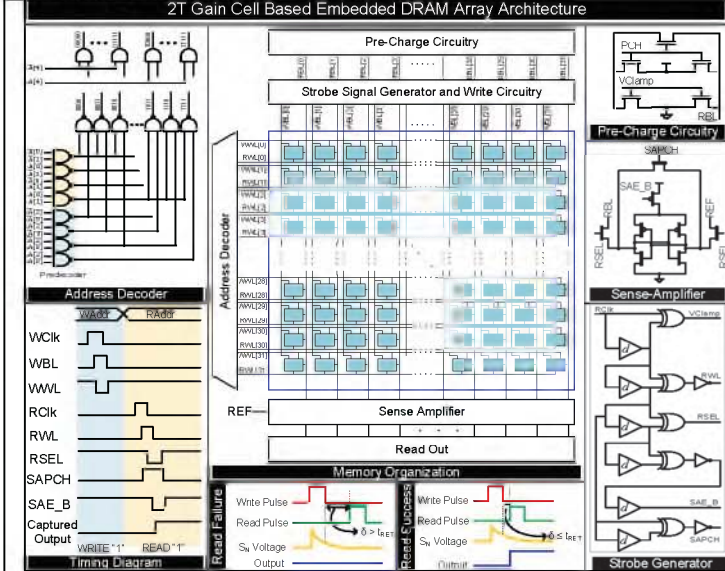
2T Gain Cell Based Embedded DRAM Array Architecture

Predecoder

Address Decoder

WAddr RAddr

WClk

WBL

WWL

RClk

RWL

RSEL

SAPCH

SAE_B

Captured Output

WRITE "1" READ "1"

Timing Diagram

Pre-Charge Circuitry

Strobe Signal Generator and Write Circuitry

Address Decoder

WWL[0]
RWL[0]
WWL[1]
RWL[1]
WWL[2]
RWL[2]
WWL[3]
RWL[3]

WWL[28]
RWL[28]
WWL[29]
RWL[29]
WWL[30]
RWL[30]
WWL[31]
RWL[31]

REF

Sense Amplifier

Read Out

Memory Organization

Read Failure

Write Pulse

Read Pulse

$S_N$ Voltage

Output

$\delta > I_{RET}$

Read Success

Write Pulse

Read Pulse

$S_N$ Voltage

Output

$\delta \leq I_{RET}$

PCH

VClamp

RBL

Pre-Charge Circuitry

SAPCH

SAE_B

RBL

REF

RSEL

RSEL

Sense-Amplifier

RClk

VClamp

d

d

RWL

d

RSEL

d

SAE_B

d

SAPCH

Strobe Generator